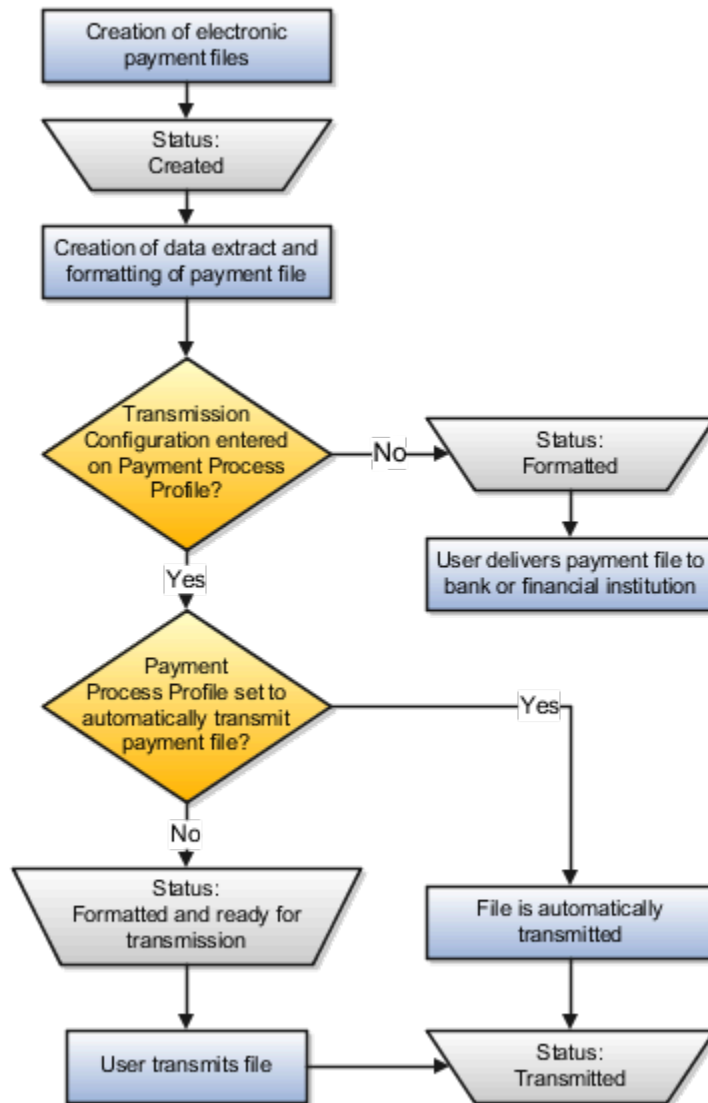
Creation of electronic payment files

Status: Created

Creation of data extract and formatting of payment file

Transmission Configuration entered on Payment Process Profile?

No

Status: Formatted

User delivers payment file to bank or financial institution

Yes

Payment Process Profile set to automatically transmit payment file?

Yes

No

Status: Formatted and ready for transmission

File is automatically transmitted

User transmits file

Status: Transmitted